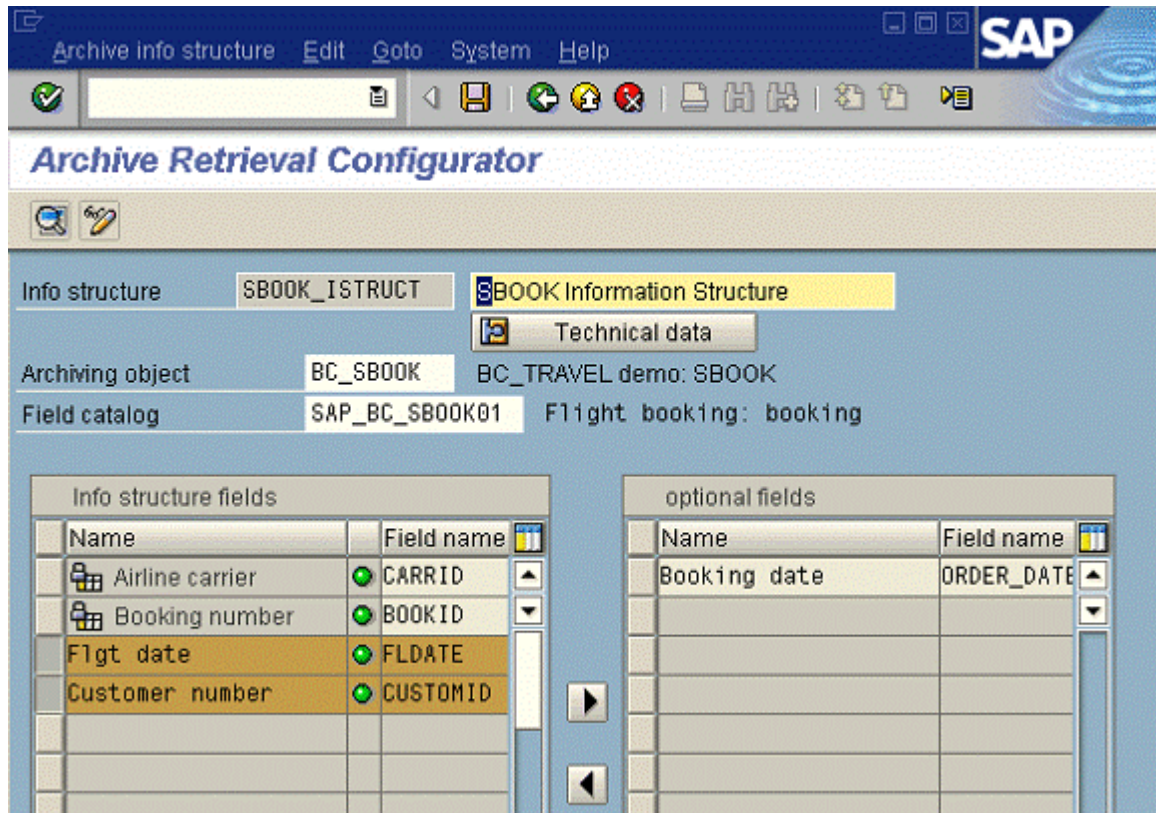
Archive info structure Edit Goto System Help

SAP

Archive Retrieval Configurator

Info structure SBOOK_ISTRUCT SBOOK Information Structure

Technical data

Archiving object BC_SBOOK BC_TRAVEL demo: SBOOK

Field catalog SAP_BC_SBOOK01 Flight booking: booking

Info structure fields

| Name | Field name |
|---|---|
| Airline carrier | CARRID |
| Booking number | BOOKID |
| Flgt date | FLDATE |
| Customer number | CUSTOMID |

optional fields

| Name | Field name |
|---|---|
| Booking date | ORDER_DATE |